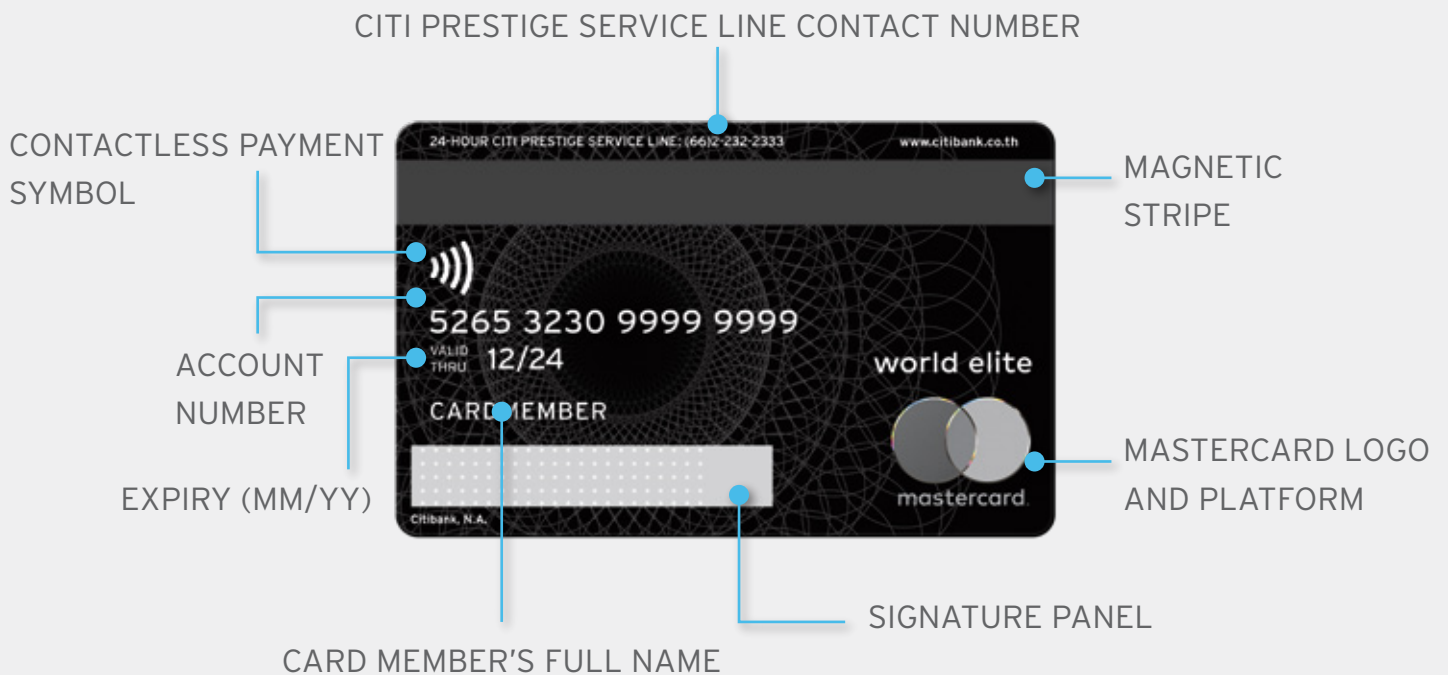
CITI PRESTIGE SERVICE LINE CONTACT NUMBER

CONTACTLESS PAYMENT SYMBOL

24-HOUR CITI PRESTIGE SERVICE LINE: (66)2-232-2333

www.citibank.co.th

MAGNETIC STRIPE

5265 3230 9999 9999

VALID THRU 12/24

ACCOUNT NUMBER

world elite

CARDMEMBER

EXPIRY (MM/YY)

MASTERCARD LOGO AND PLATFORM

mastercard

Citibank, N.A.

SIGNATURE PANEL

CARD MEMBER'S FULL NAME